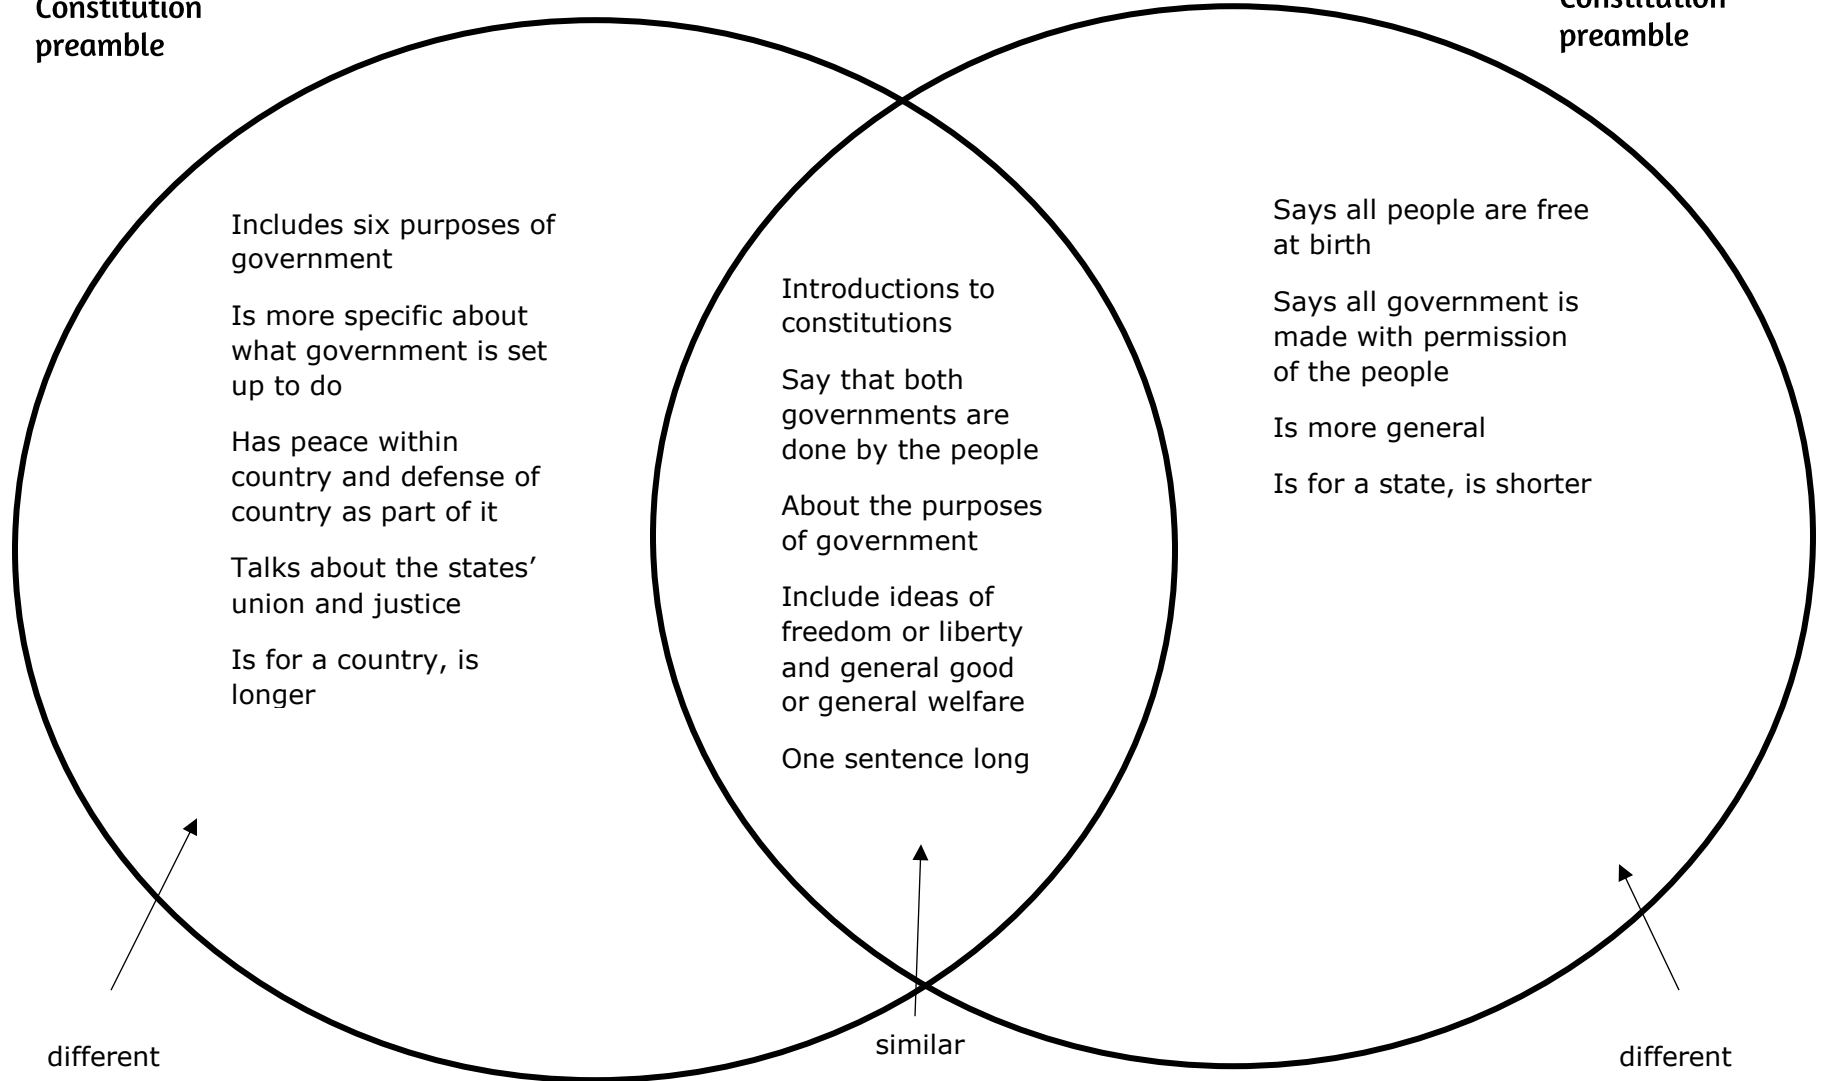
Constitution preamble

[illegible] preamble

Includes six purposes of government

Is more specific about what government is set up to do

Has peace within country and defense of country as part of it

Talks about the states' union and justice

Is for a country, is longer

Introductions to constitutions

Say that both governments are done by the people

About the purposes of government

Include ideas of freedom or liberty and general good or general welfare

One sentence long

Says all people are free at birth

Says all government is made with permission of the people

Is more general

Is for a state, is shorter

different

similar

different